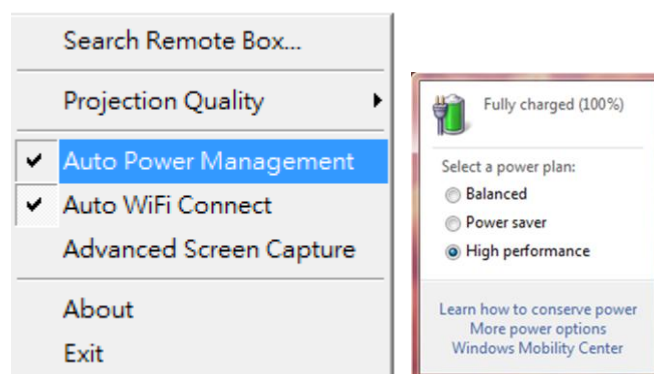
Search Remote Box...

Projection Quality

Auto Power Management
Auto WiFi Connect
Advanced Screen Capture

About
Exit

Fully charged (100%)

Select a power plan:
Balanced
Power saver
High performance

Learn how to conserve power
More power options
Windows Mobility Center